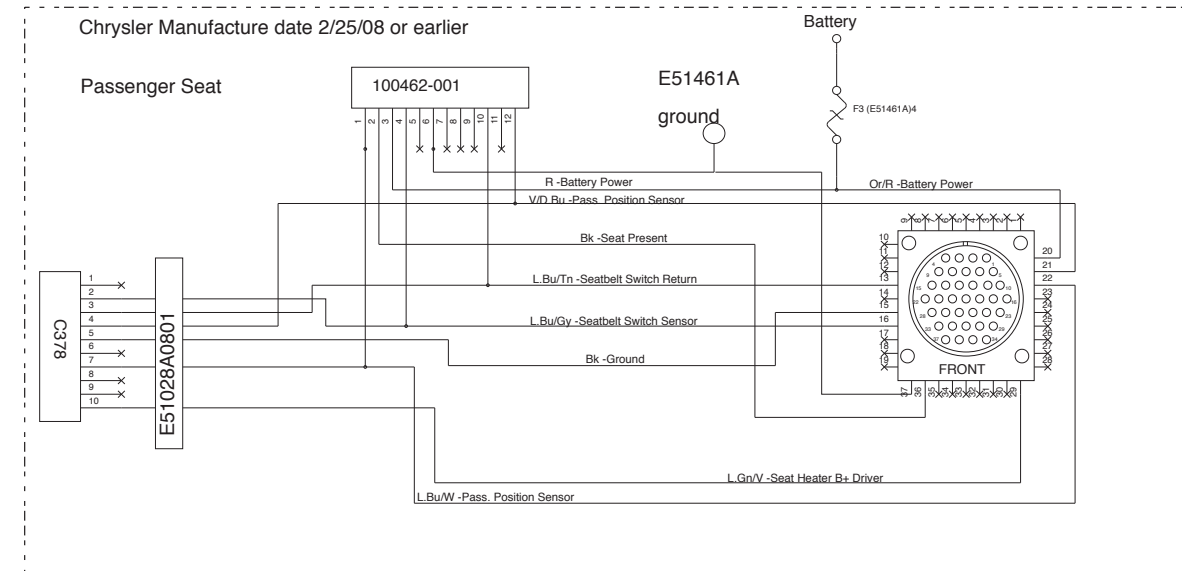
Chrysler Manufacture date 2/25/08 or earlier

Passenger Seat

100462-001

1 2 3 4 5 6 7 8 9 10 11 12

E51461A

ground

Battery

F3 (E51461A)4

R -Battery Power

Or/R -Battery Power

V/D.Bu -Pass. Position Sensor

Bk -Seat Present

L.Bu/Tn -Seatbelt Switch Return

L.Bu/Gy -Seatbelt Switch Sensor

Bk -Ground

L.Gn/V -Seat Heater B+ Driver

L.Bu/W -Pass. Position Sensor

C378

1 2 3 4 5 6 7 8 9 10

E51028A0801

9 8 7 6 5 4 3 2 1

10 11 12 13 14 15 16 17 18 19

20 21 22 23 24 25 26 27 28

37 36 35 34 33 32 31 30 29

FRONT